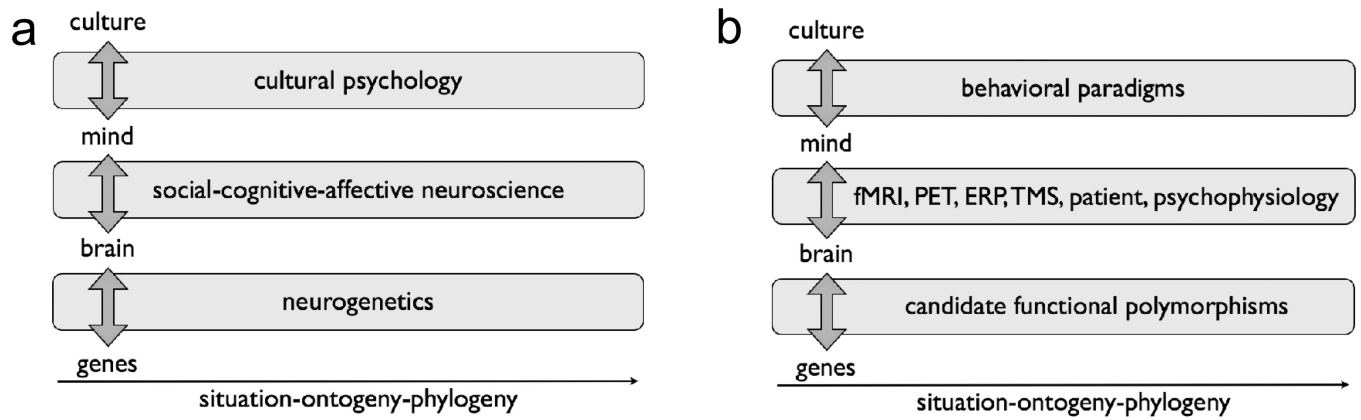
a

culture

cultural psychology

mind

social-cognitive-affective neuroscience

brain

neurogenetics

genes

situation-ontogeny-phylogeny

b

culture

behavioral paradigms

mind

fMRI, PET, ERP, TMS, patient, psychophysiology

brain

candidate functional polymorphisms

genes

situation-ontogeny-phylogeny